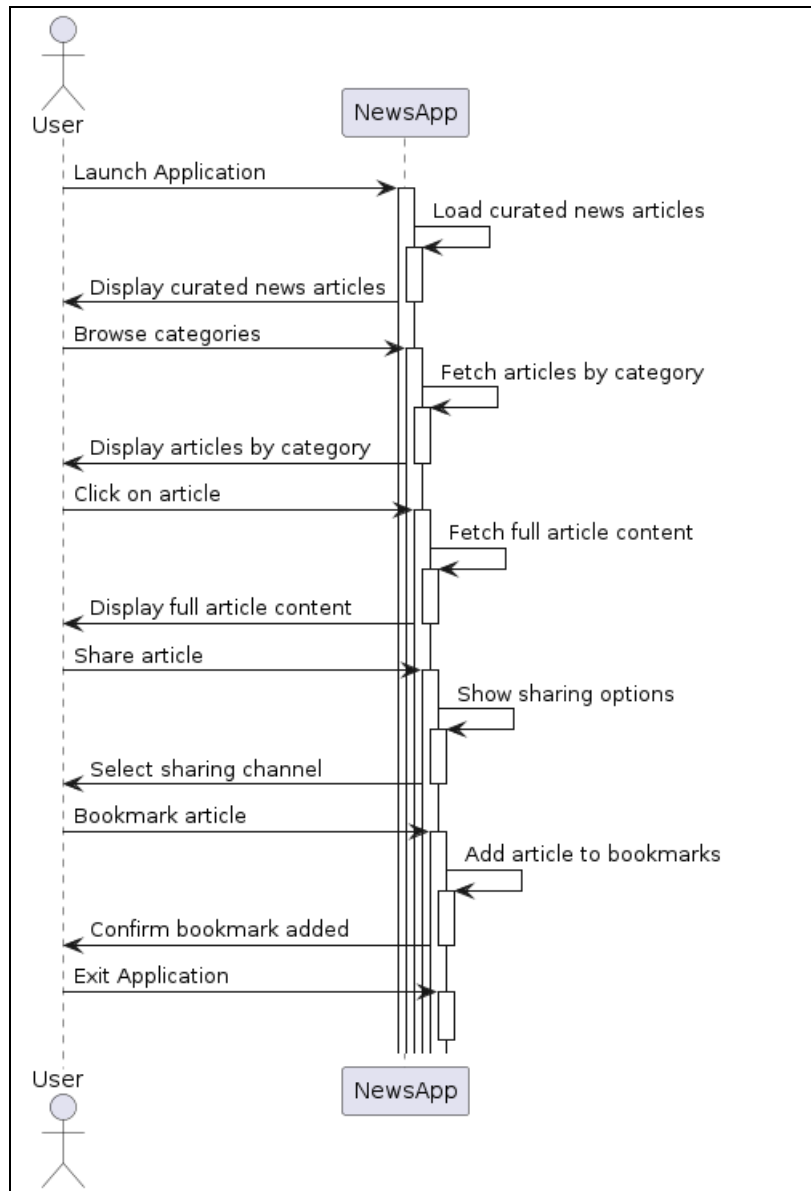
User

NewsApp

Launch Application

Load curated news articles

Display curated news articles

Browse categories

Fetch articles by category

Display articles by category

Click on article

Fetch full article content

Display full article content

Share article

Show sharing options

Select sharing channel

Bookmark article

Add article to bookmarks

Confirm bookmark added

Exit Application

User

NewsApp